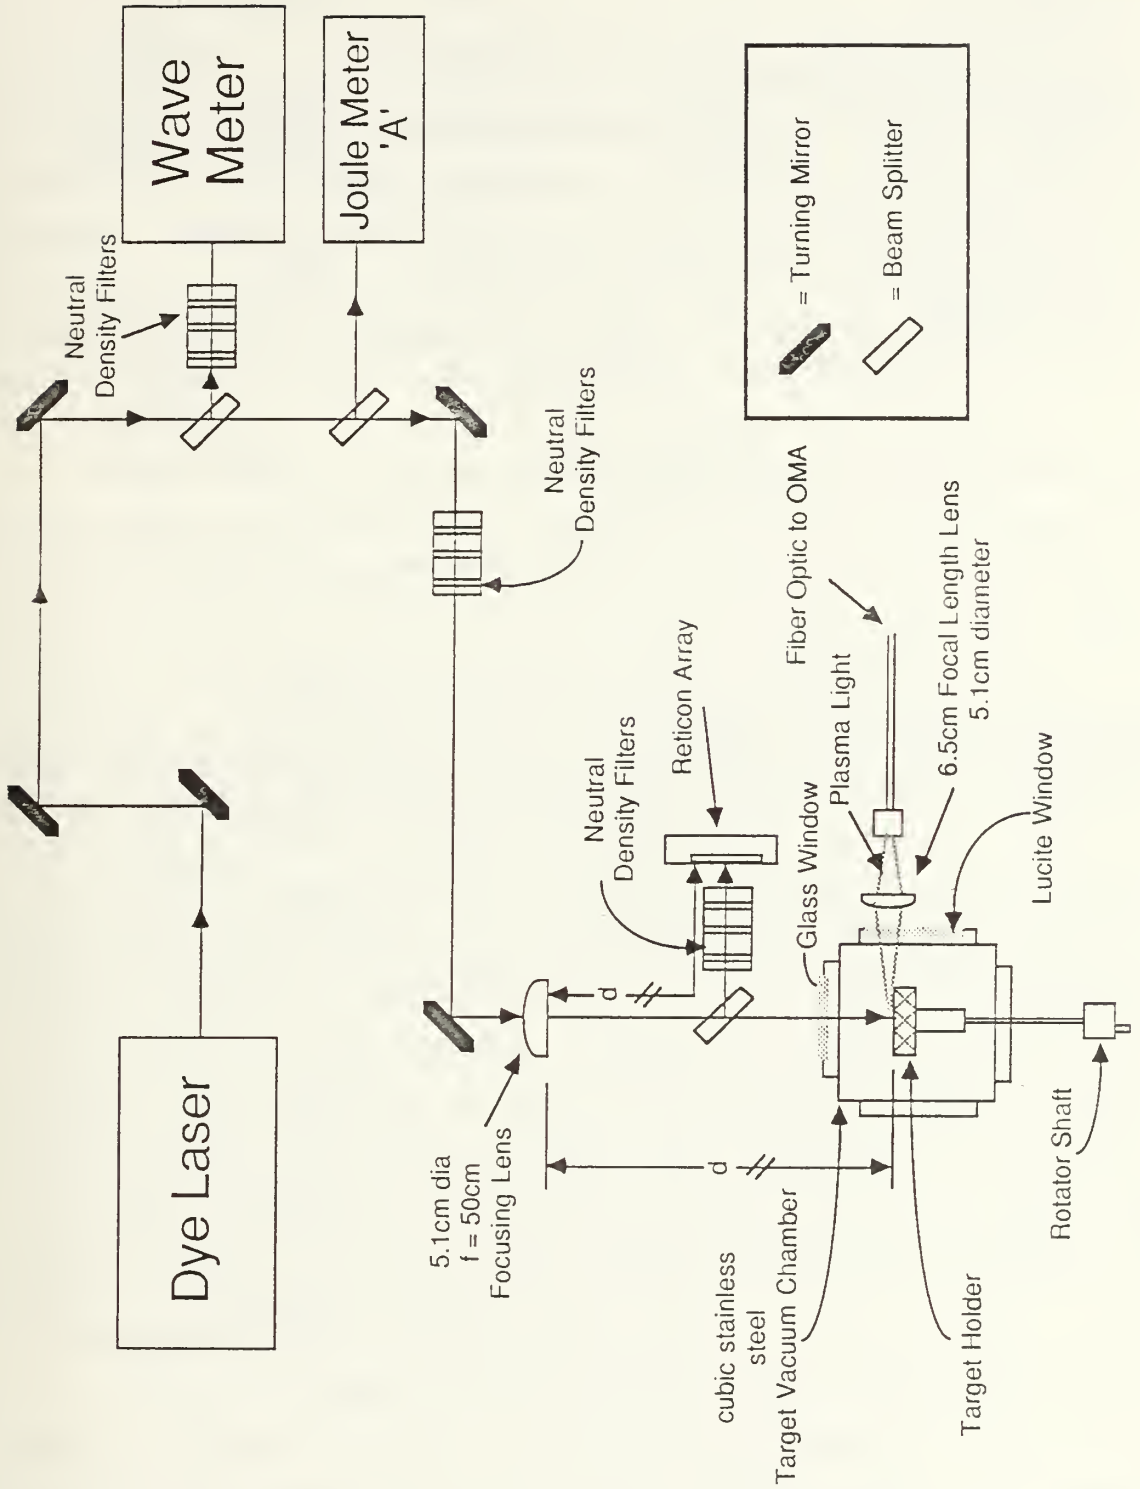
Dye Laser

Wave Meter

Joule Meter 'A'

Neutral Density Filters

Neutral Density Filters

Neutral Density Filters

Reticon Array

d

d

5.1cm dia
f = 50cm
Focusing Lens

Glass Window

Plasma Light

Fiber Optic to OMA

6.5cm Focal Length Lens
5.1cm diameter

Lucite Window

cubic stainless steel
Target Vacuum Chamber

Target Holder

Rotator Shaft

= Turning Mirror

= Beam Splitter